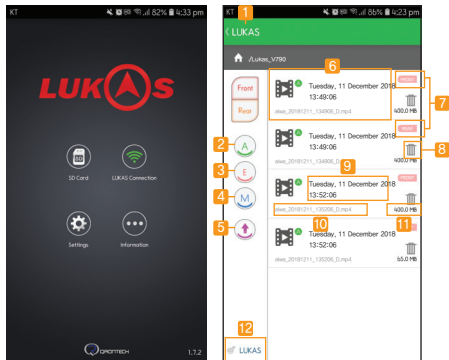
KT 82% 4:33 pm

LUKAS

SD Card

LUKAS Connection

Settings

Information

QROMTECH

1.7.2

KT 86% 4:23 pm

1

LUKAS

/Lukas_V790

Front

Rear

6

Tuesday, 11 December 2018

13:49:06

slee_20181211_134806_D.mp4

400.0 MB

7

2

A

3

E

4

M

5

Tuesday, 11 December 2018

13:49:06

slee_20181211_134806_D.mp4

400.0 MB

8

9

Tuesday, 11 December 2018

13:52:06

slee_20181211_135206_D.mp4

10

400.0 MB

11

Tuesday, 11 December 2018

13:52:06

slee_20181211_135206_D.mp4

65.0 MB

12

LUKAS